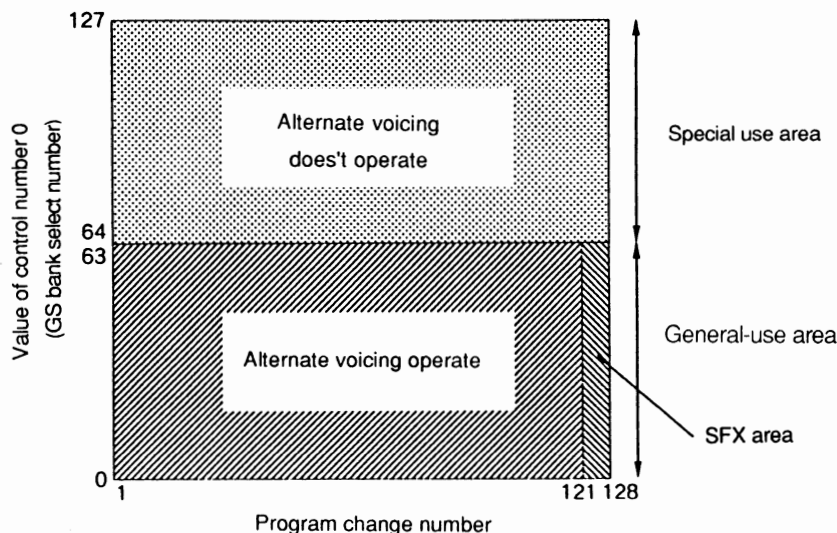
127

Value of control number 0 (GS bank select number)

Alternate voicing does't operate

Special use area

64
63

Alternate voicing operate

General-use area

SFX area

0

1

121 128

Program change number